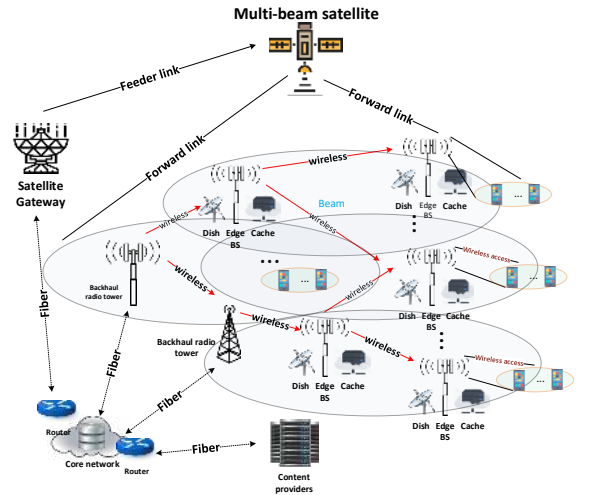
Multi-beam satellite

Feeder link

Forward link

Forward link

Satellite Gateway

wireless

Beam

wireless

wireless

Dish Edge BS Cache

Dish Edge BS Cache

Backhaul radio tower

wireless

Wireless access

wireless

Fiber

Backhaul radio tower

wireless

wireless

Wireless access

Fiber

Dish Edge BS Cache

Dish Edge BS Cache

Dish Edge BS Cache

Fiber

Router

Core network

Router

Fiber

Content providers